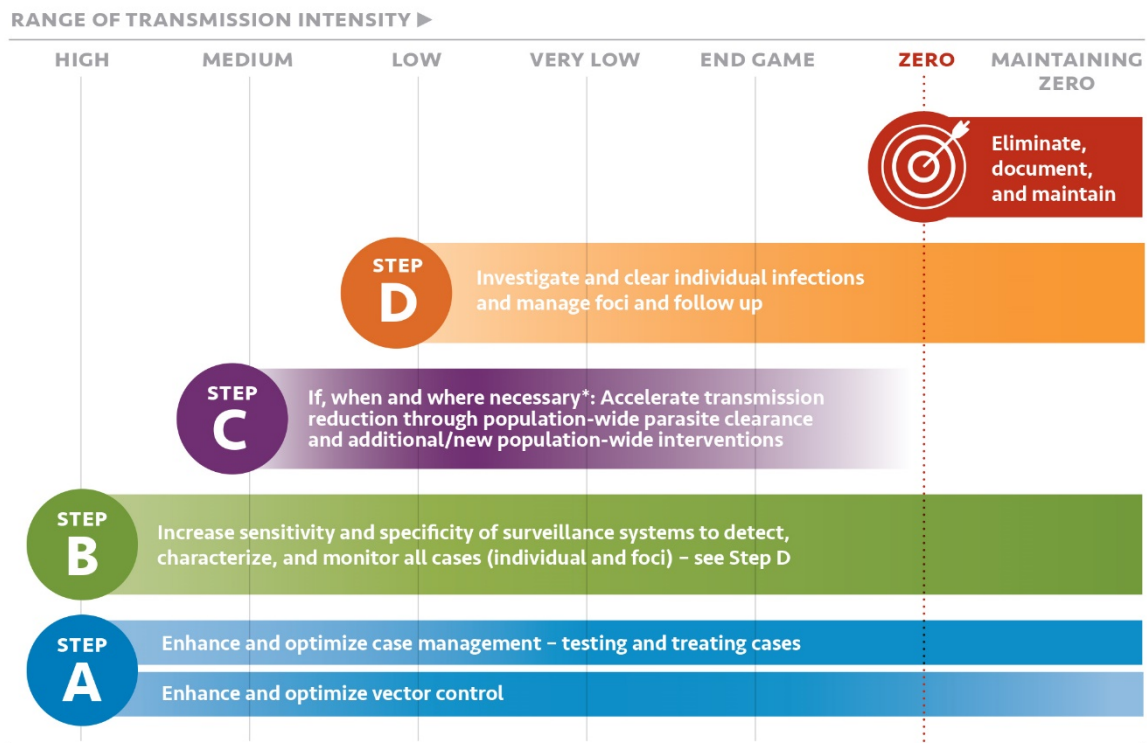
RANGE OF TRANSMISSION INTENSITY ▶

HIGH MEDIUM LOW VERY LOW END GAME ZERO MAINTAINING ZERO

Eliminate, document, and maintain

STEP D
Investigate and clear individual infections and manage foci and follow up

STEP C
If, when and where necessary*: Accelerate transmission reduction through population-wide parasite clearance and additional/new population-wide interventions

STEP B
Increase sensitivity and specificity of surveillance systems to detect, characterize, and monitor all cases (individual and foci) – see Step D

STEP A
Enhance and optimize case management – testing and treating cases

Enhance and optimize vector control